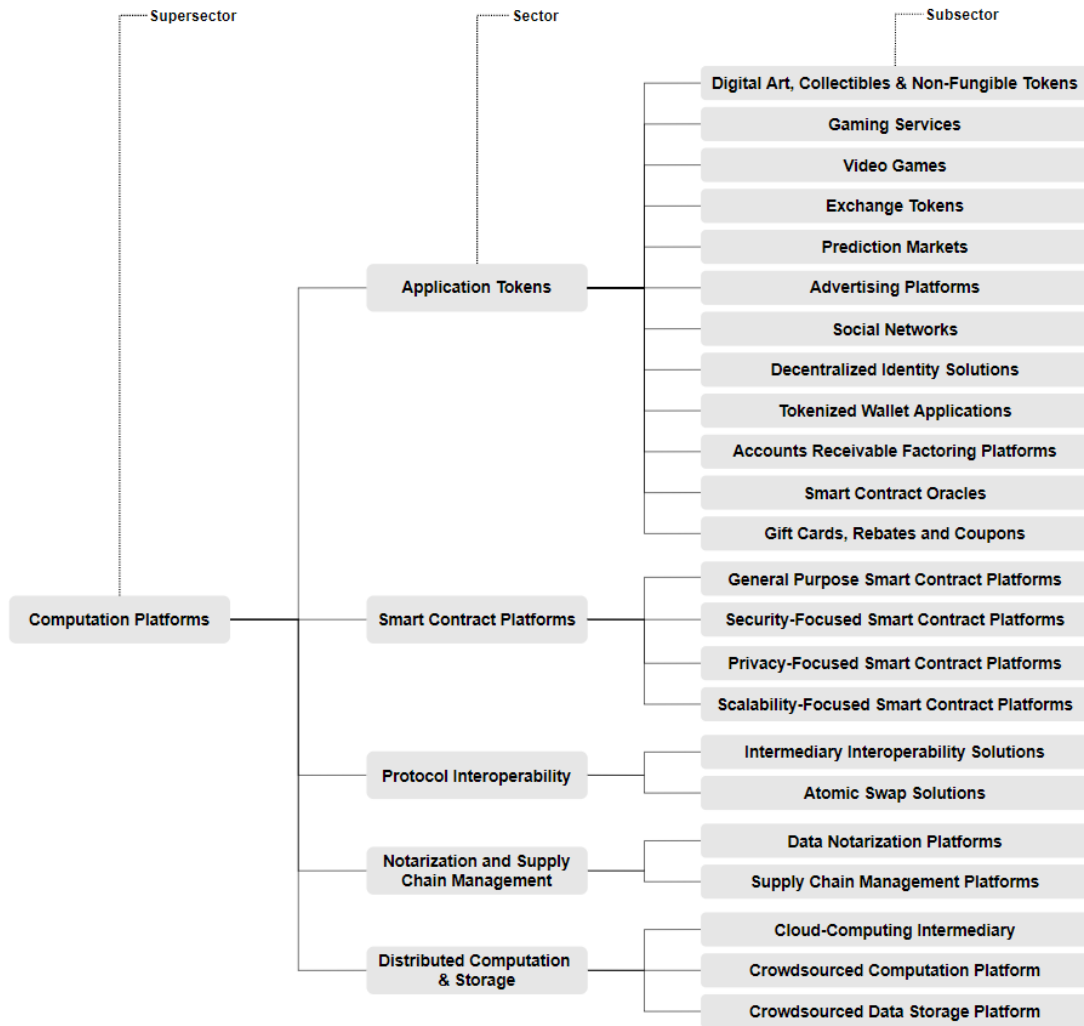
Supersector

Sector

Subsector

Digital Art, Collectibles & Non-Fungible Tokens

Gaming Services

Video Games

Exchange Tokens

Prediction Markets

Application Tokens

Advertising Platforms

Social Networks

Decentralized Identity Solutions

Tokenized Wallet Applications

Accounts Receivable Factoring Platforms

Smart Contract Oracles

Gift Cards, Rebates and Coupons

General Purpose Smart Contract Platforms

Computation Platforms

Smart Contract Platforms

Security-Focused Smart Contract Platforms

Privacy-Focused Smart Contract Platforms

Scalability-Focused Smart Contract Platforms

Intermediary Interoperability Solutions

Protocol Interoperability

Atomic Swap Solutions

Data Notarization Platforms

Notarization and Supply Chain Management

Supply Chain Management Platforms

Cloud-Computing Intermediary

Distributed Computation & Storage

Crowdsourced Computation Platform

Crowdsourced Data Storage Platform